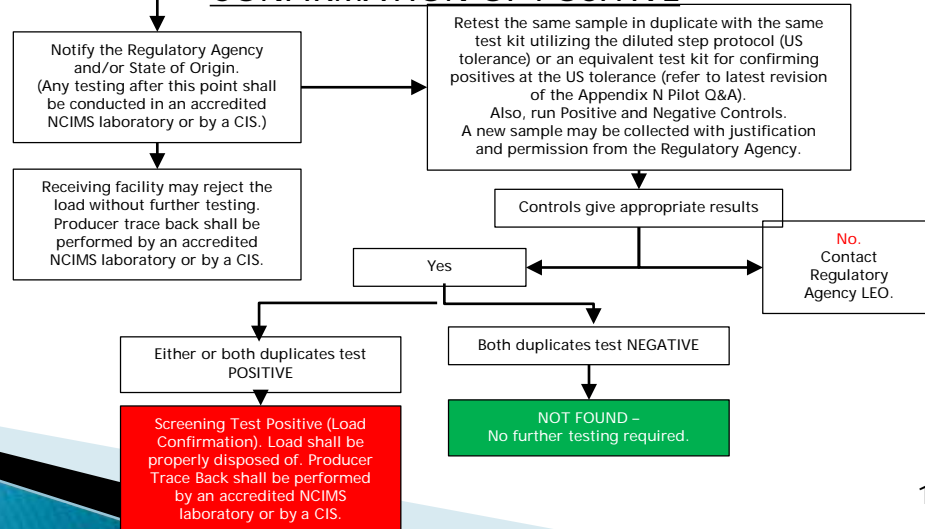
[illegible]

Notify the Regulatory Agency and/or State of Origin. (Any testing after this point shall be conducted in an accredited NCIMS laboratory or by a CIS.)

Retest the same sample in duplicate with the same test kit utilizing the diluted step protocol (US tolerance) or an equivalent test kit for confirming positives at the US tolerance (refer to latest revision of the Appendix N Pilot Q&A). Also, run Positive and Negative Controls. A new sample may be collected with justification and permission from the Regulatory Agency.

Receiving facility may reject the load without further testing. Producer trace back shall be performed by an accredited NCIMS laboratory or by a CIS.

Controls give appropriate results

Yes

No. Contact Regulatory Agency LEO.

Either or both duplicates test POSITIVE

Both duplicates test NEGATIVE

Screening Test Positive (Load Confirmation). Load shall be properly disposed of. Producer Trace Back shall be performed by an accredited NCIMS laboratory or by a CIS.

NOT FOUND – No further testing required.

1